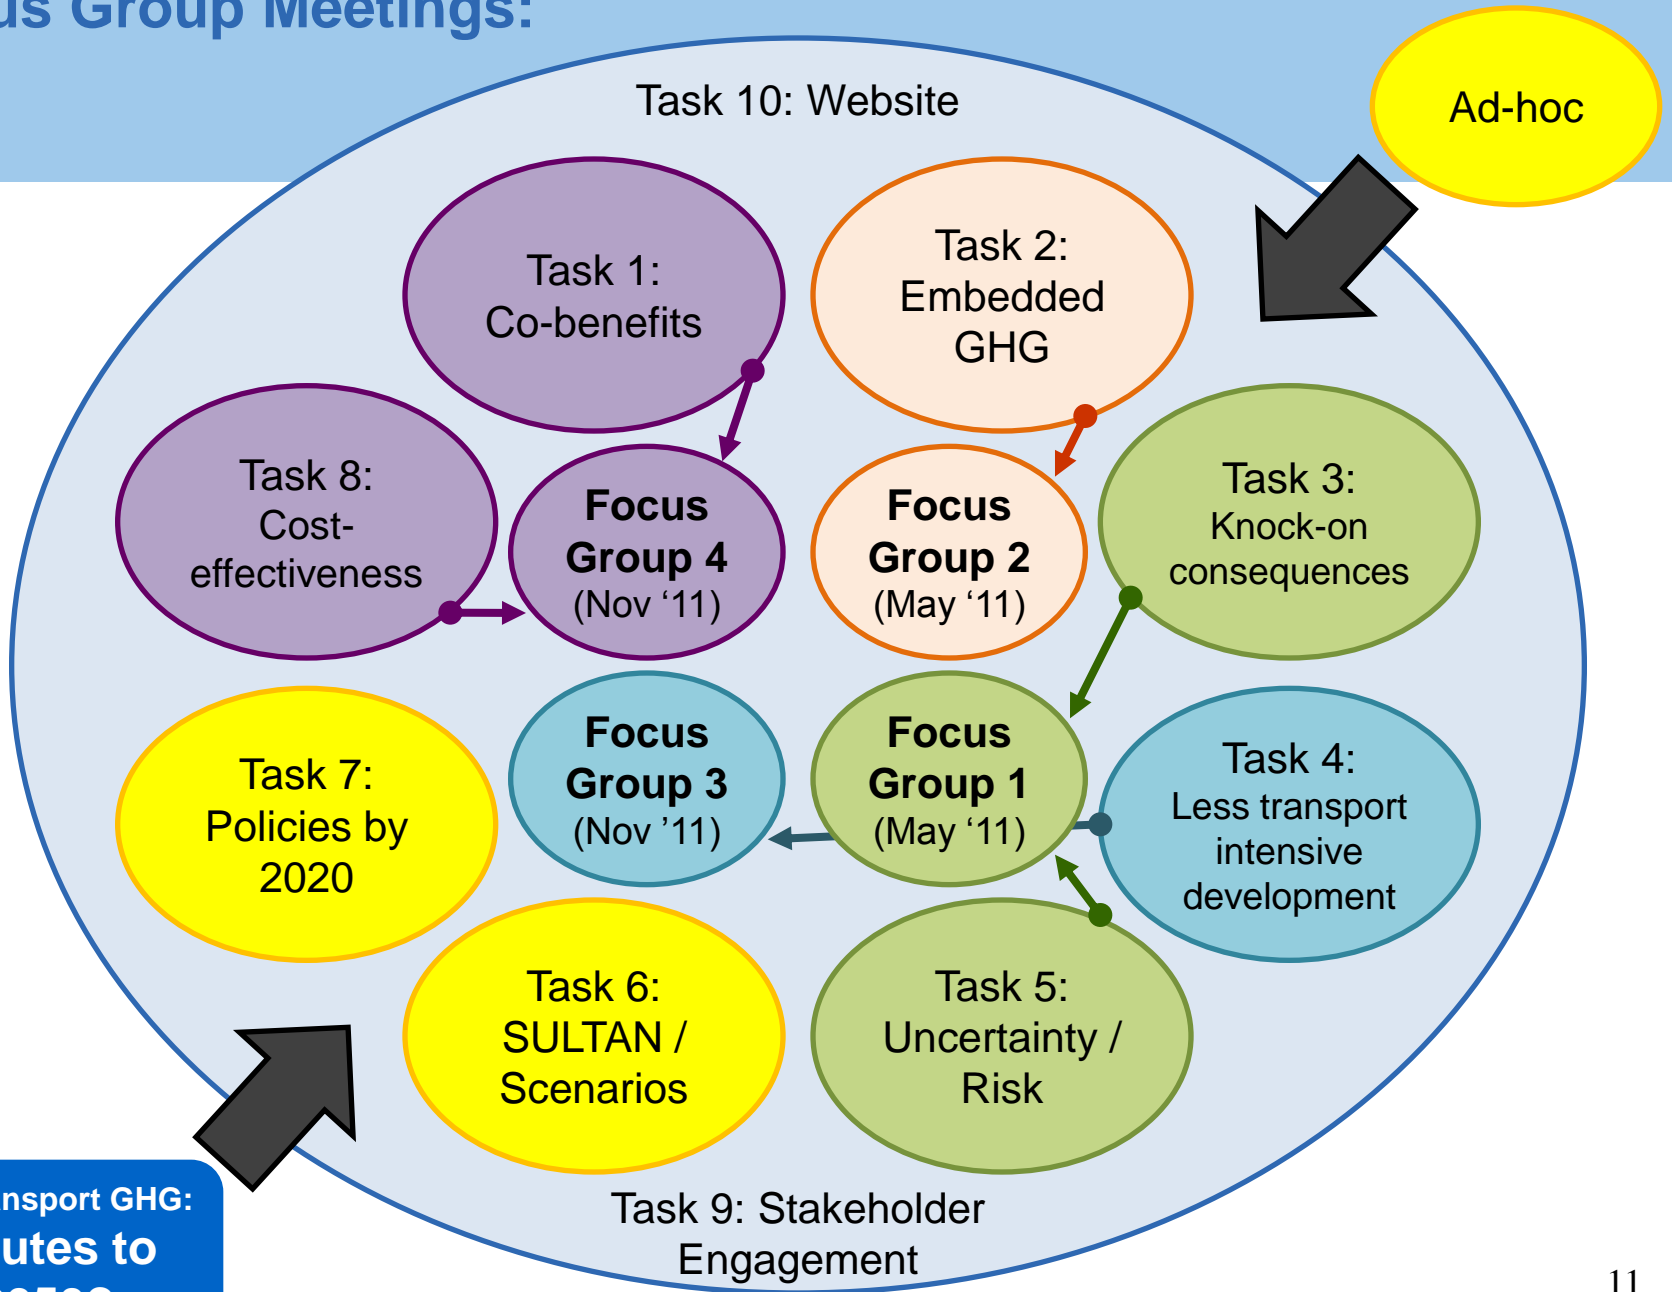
us Group Meetings:

Task 10: Website

Ad-hoc

Task 1: Co-benefits

Task 2: Embedded GHG

Task 8: Cost-effectiveness

Focus Group 4 (Nov ‘11)

Focus Group 2 (May ‘11)

Task 3: Knock-on consequences

Task 7: Policies by 2020

Focus Group 3 (Nov ’11)

Focus Group 1 (May ‘11)

Task 4: Less transport intensive development

Task 6: SULTAN / Scenarios

Task 5: Uncertainty / Risk

Task 9: Stakeholder Engagement

nsport GHG:
utes to
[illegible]

11